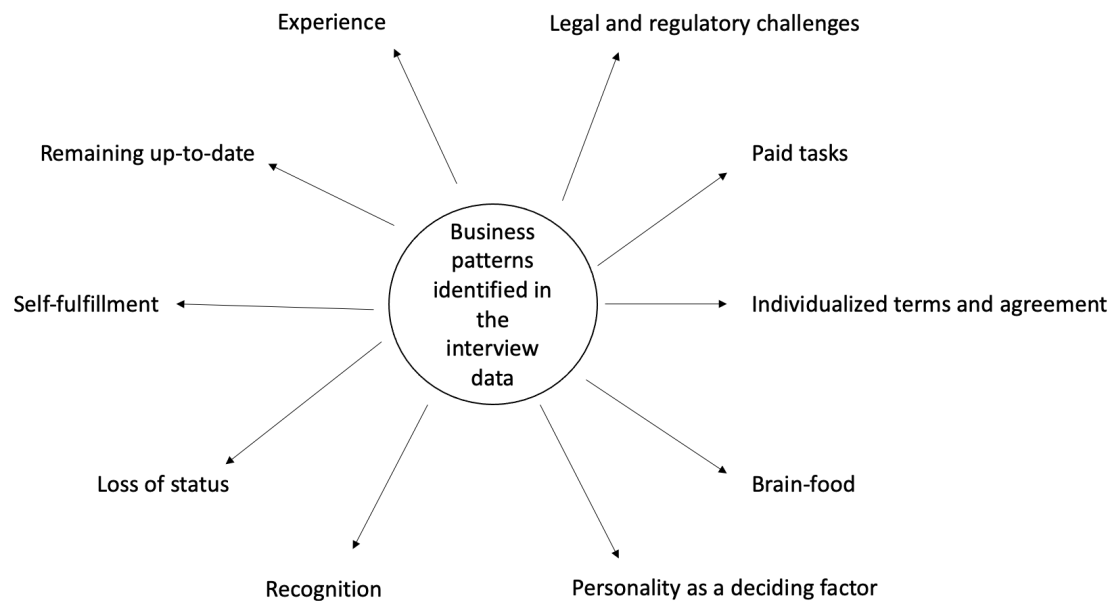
Business patterns identified in the interview data

Experience

Legal and regulatory challenges

Remaining up-to-date

Paid tasks

Self-fulfillment

Individualized terms and agreement

Loss of status

Brain-food

Recognition

Personality as a deciding factor